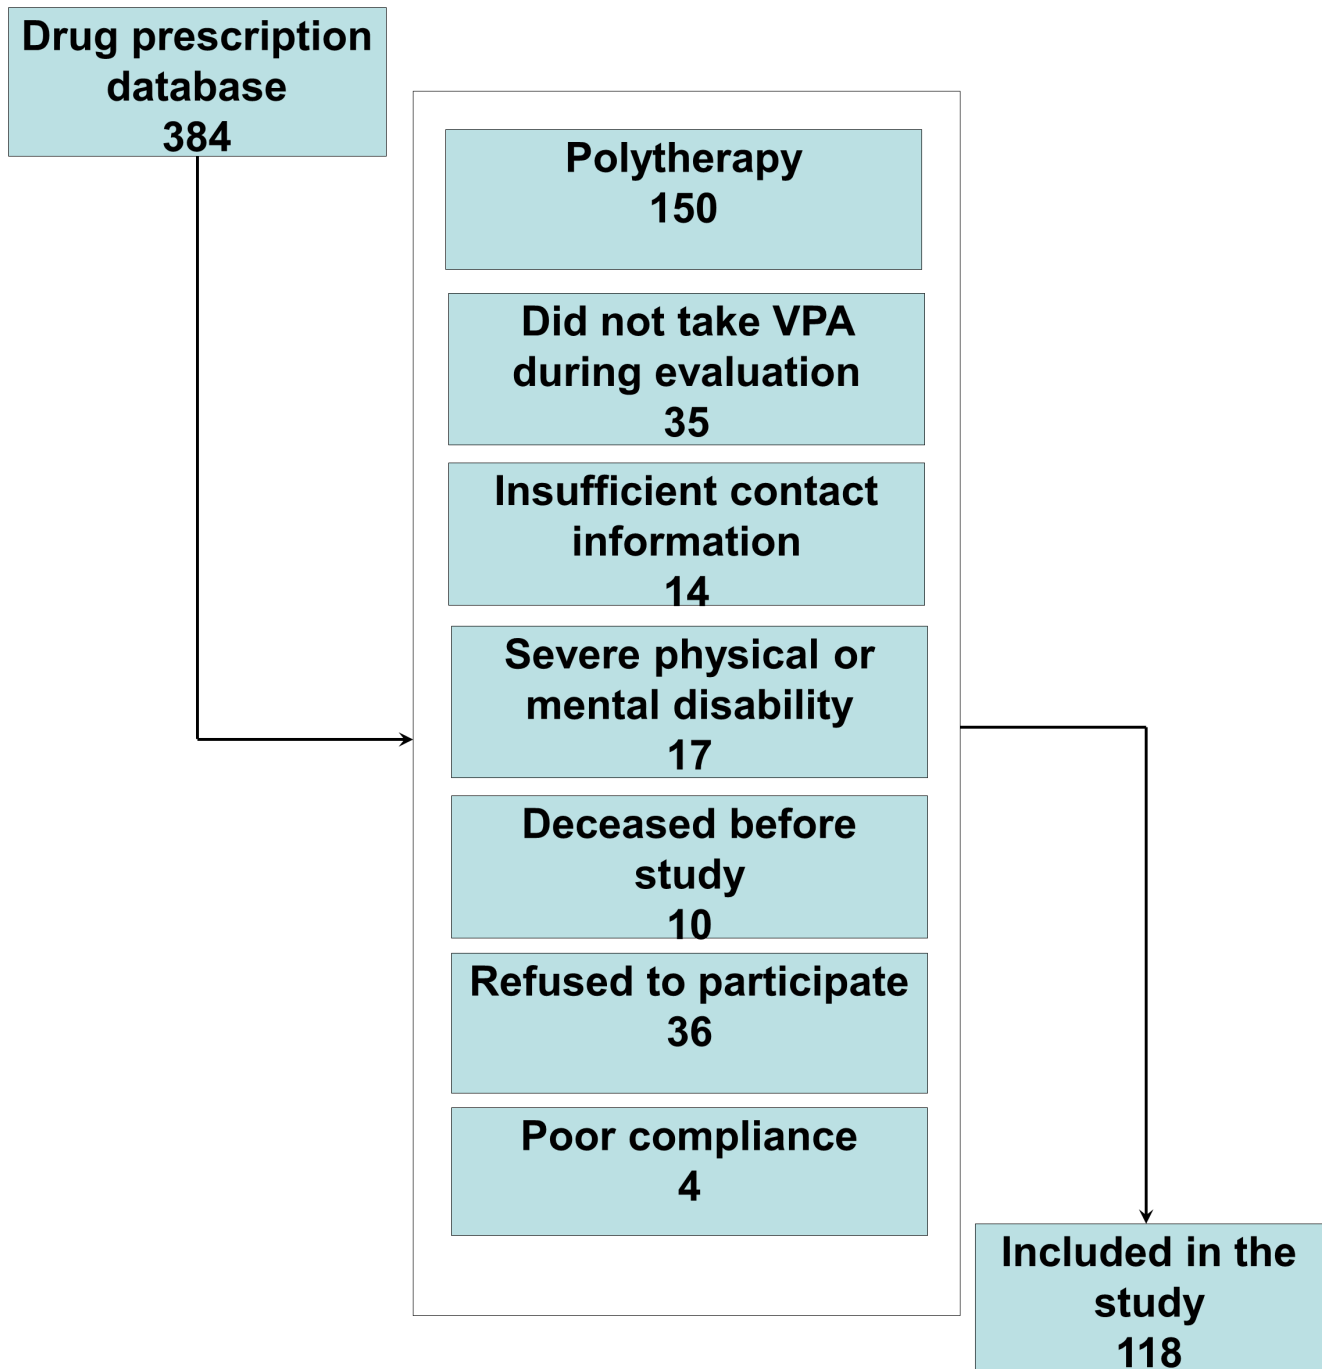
Drug prescription database
384

Polytherapy
150

Did not take VPA during evaluation
35

Insufficient contact information
14

Severe physical or mental disability
17

Deceased before study
10

Refused to participate
36

Poor compliance
4

Included in the study
118